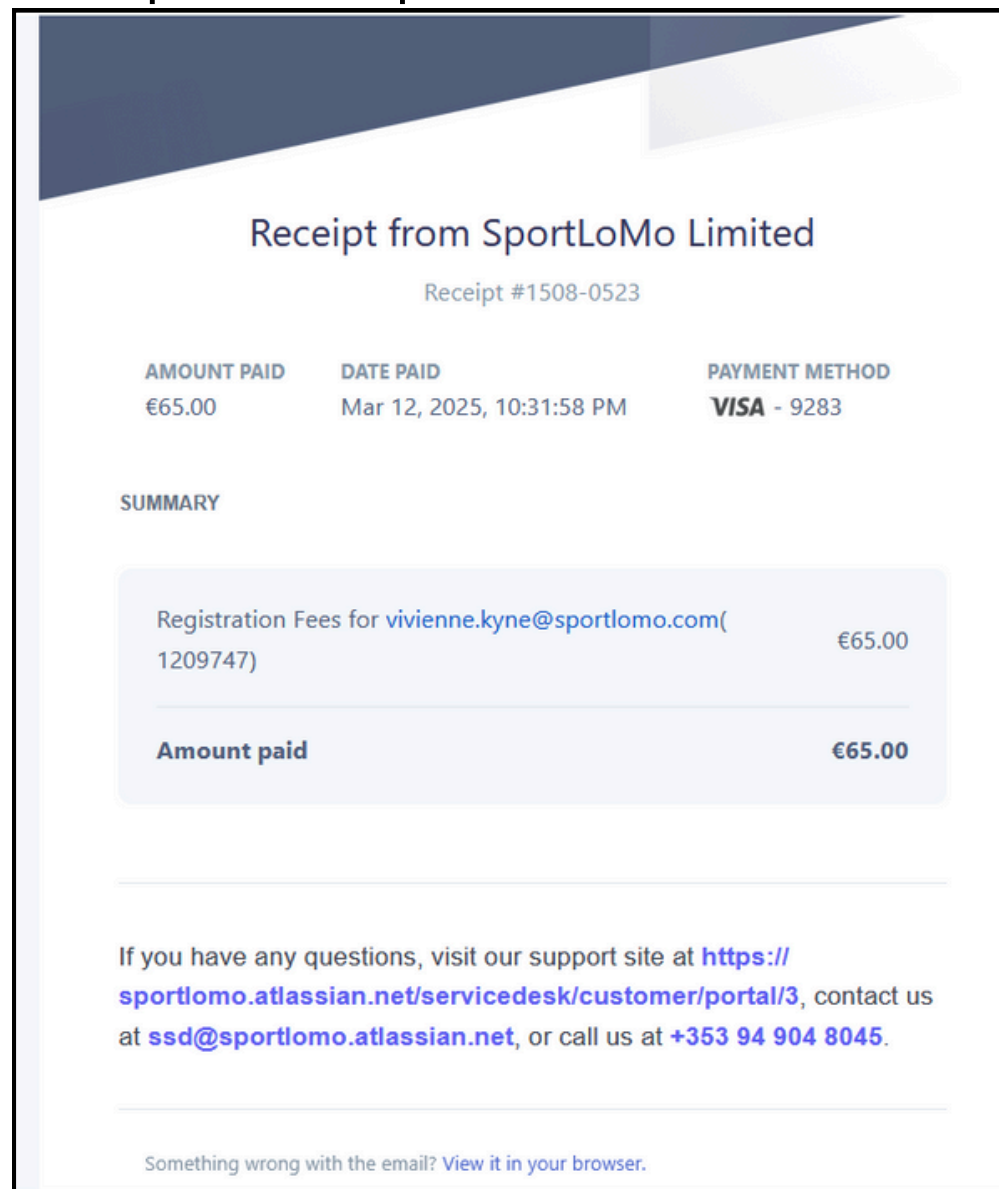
Receipt from SportLoMo Limited

Receipt #1508-0523

AMOUNT PAID
€65.00

DATE PAID
Mar 12, 2025, 10:31:58 PM

PAYMENT METHOD
VISA - 9283

SUMMARY

| | |
|---|---|
| Registration Fees for vivienne.kyne@sportlomo.com( 1209747) | €65.00 |
| **Amount paid** | **€65.00** |

If you have any questions, visit our support site at https://sportlomo.atlassian.net/servicedesk/customer/portal/3, contact us at ssd@sportlomo.atlassian.net, or call us at +353 94 904 8045.

Something wrong with the email? View it in your browser.